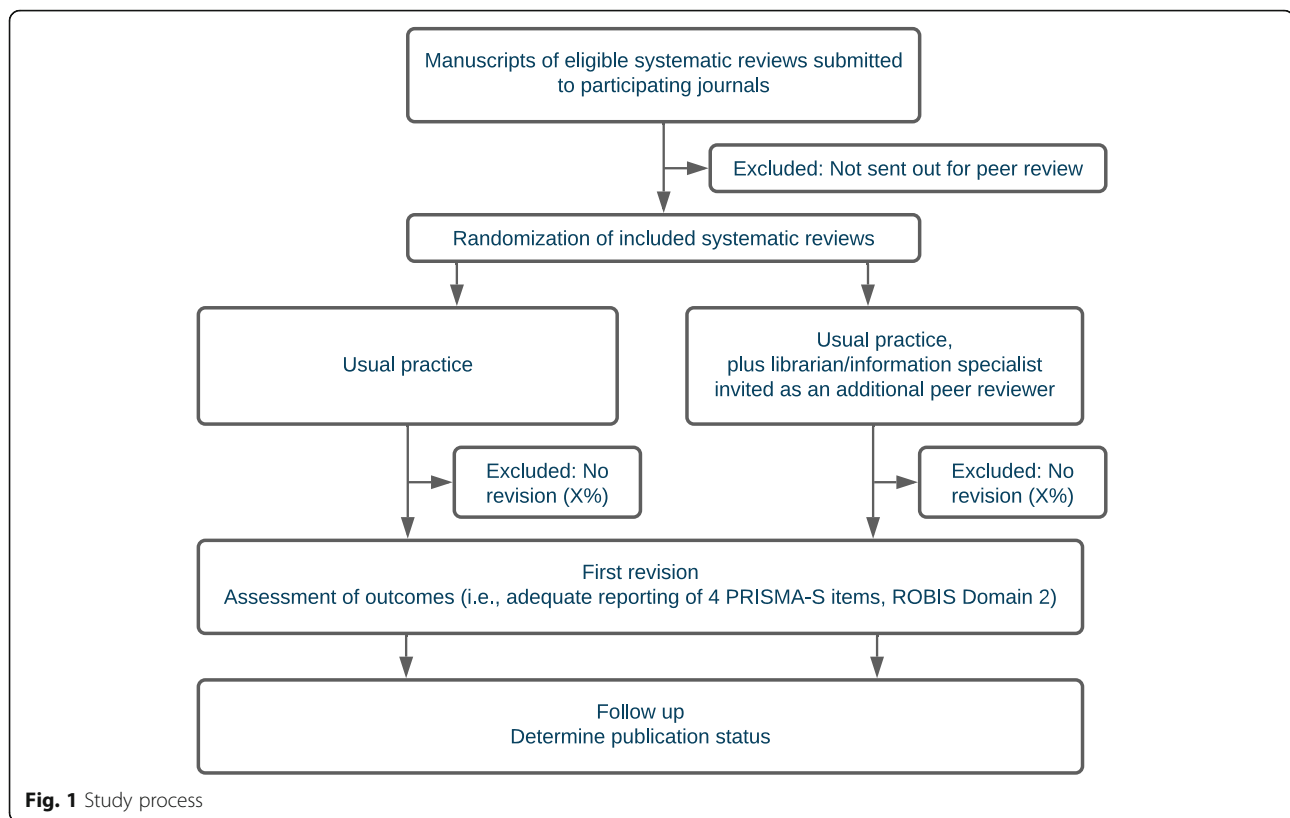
Manuscripts of eligible systematic reviews submitted to participating journals

Excluded: Not sent out for peer review

Randomization of included systematic reviews

Usual practice

Usual practice, plus librarian/information specialist invited as an additional peer reviewer

Excluded: No revision (X%)

Excluded: No revision (X%)

First revision
Assessment of outcomes (i.e., adequate reporting of 4 PRISMA-S items, ROBIS Domain 2)

Follow up
Determine publication status

Fig. 1 Study process